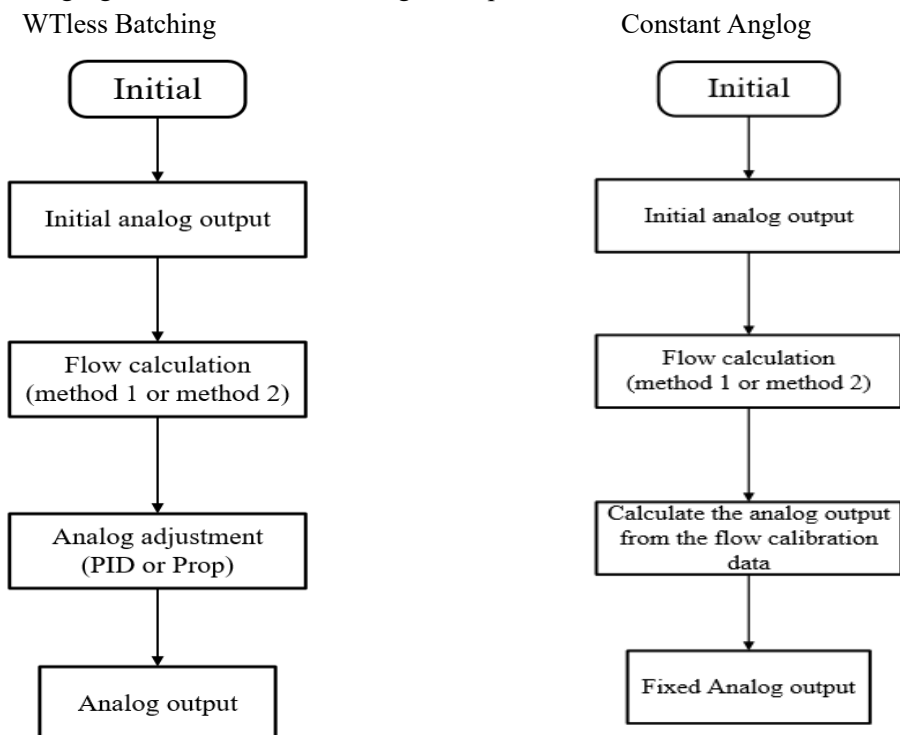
WTless Batching

Initial

Initial analog output

Flow calculation (method 1 or method 2)

Analog adjustment (PID or Prop)

Analog output

Constant Anglog

Initial

Initial analog output

Flow calculation (method 1 or method 2)

Calculate the analog output from the flow calibration data

Fixed Analog output